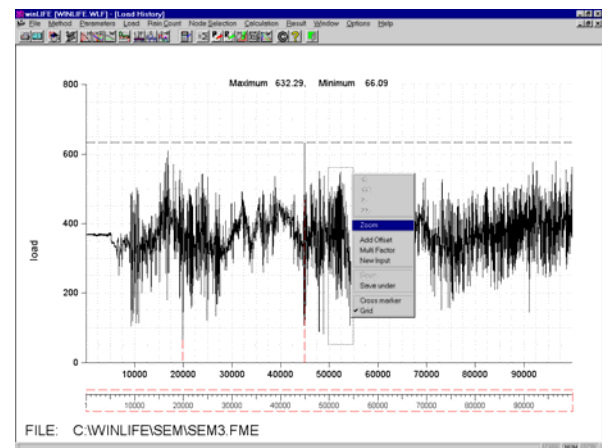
winLIFE [WINLIFE.WLF] - [Load History]

File Method Parameters Load Rain Count Node Selection Calculation Result Window Options Help

Maximum 632.29, Minimum 66.09

800

600

400

200

0

load

10000 20000 30000 40000 50000 60000 70000 80000 90000

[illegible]
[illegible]
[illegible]
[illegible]
Zoom
Add Offset
Multi Factor
New Input
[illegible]
Save under
Cross marker
✔ Grid

10000 20000 30000 40000 50000 60000 70000 80000 90000

FILE: C:\WINLIFE\SEM\SEM3.FME